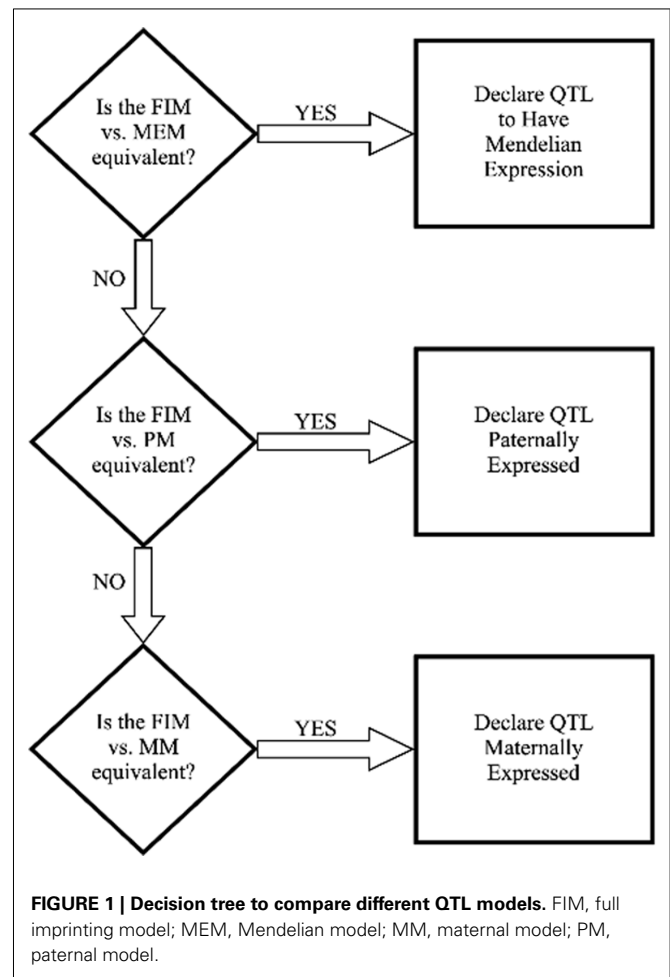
Is the FIM vs. MEM equivalent?

YES

Declare QTL to Have Mendelian Expression

NO

Is the FIM vs. PM equivalent?

YES

Declare QTL Paternally Expressed

NO

Is the FIM vs. MM equivalent?

YES

Declare QTL Maternally Expressed

**FIGURE 1 | Decision tree to compare different QTL models.** FIM, full imprinting model; MEM, Mendelian model; MM, maternal model; PM, paternal model.